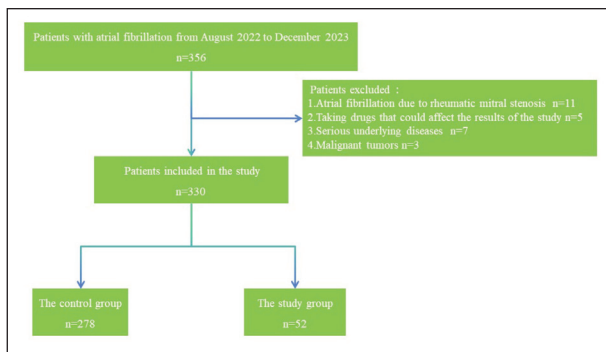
Patients with atrial fibrillation from August 2022 to December 2023
n=356

Patients excluded：
1.Atrial fibrillation due to rheumatic mitral stenosis n=11
2.Taking drugs that could affect the results of the study n=5
3.Serious underlying diseases n=7
4.Malignant tumors n=3

Patients included in the study
n=330

The control group
n=278

The study group
n=52